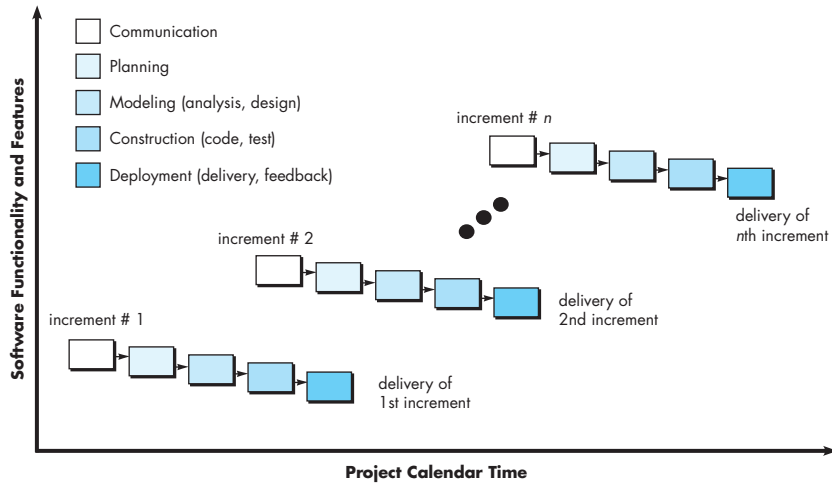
Software Functionality and Features

Communication

Planning

Modeling (analysis, design)

Construction (code, test)

Deployment (delivery, feedback)

increment # $n$

delivery of $n$th increment

increment # 2

delivery of 2nd increment

increment # 1

delivery of 1st increment

Project Calendar Time